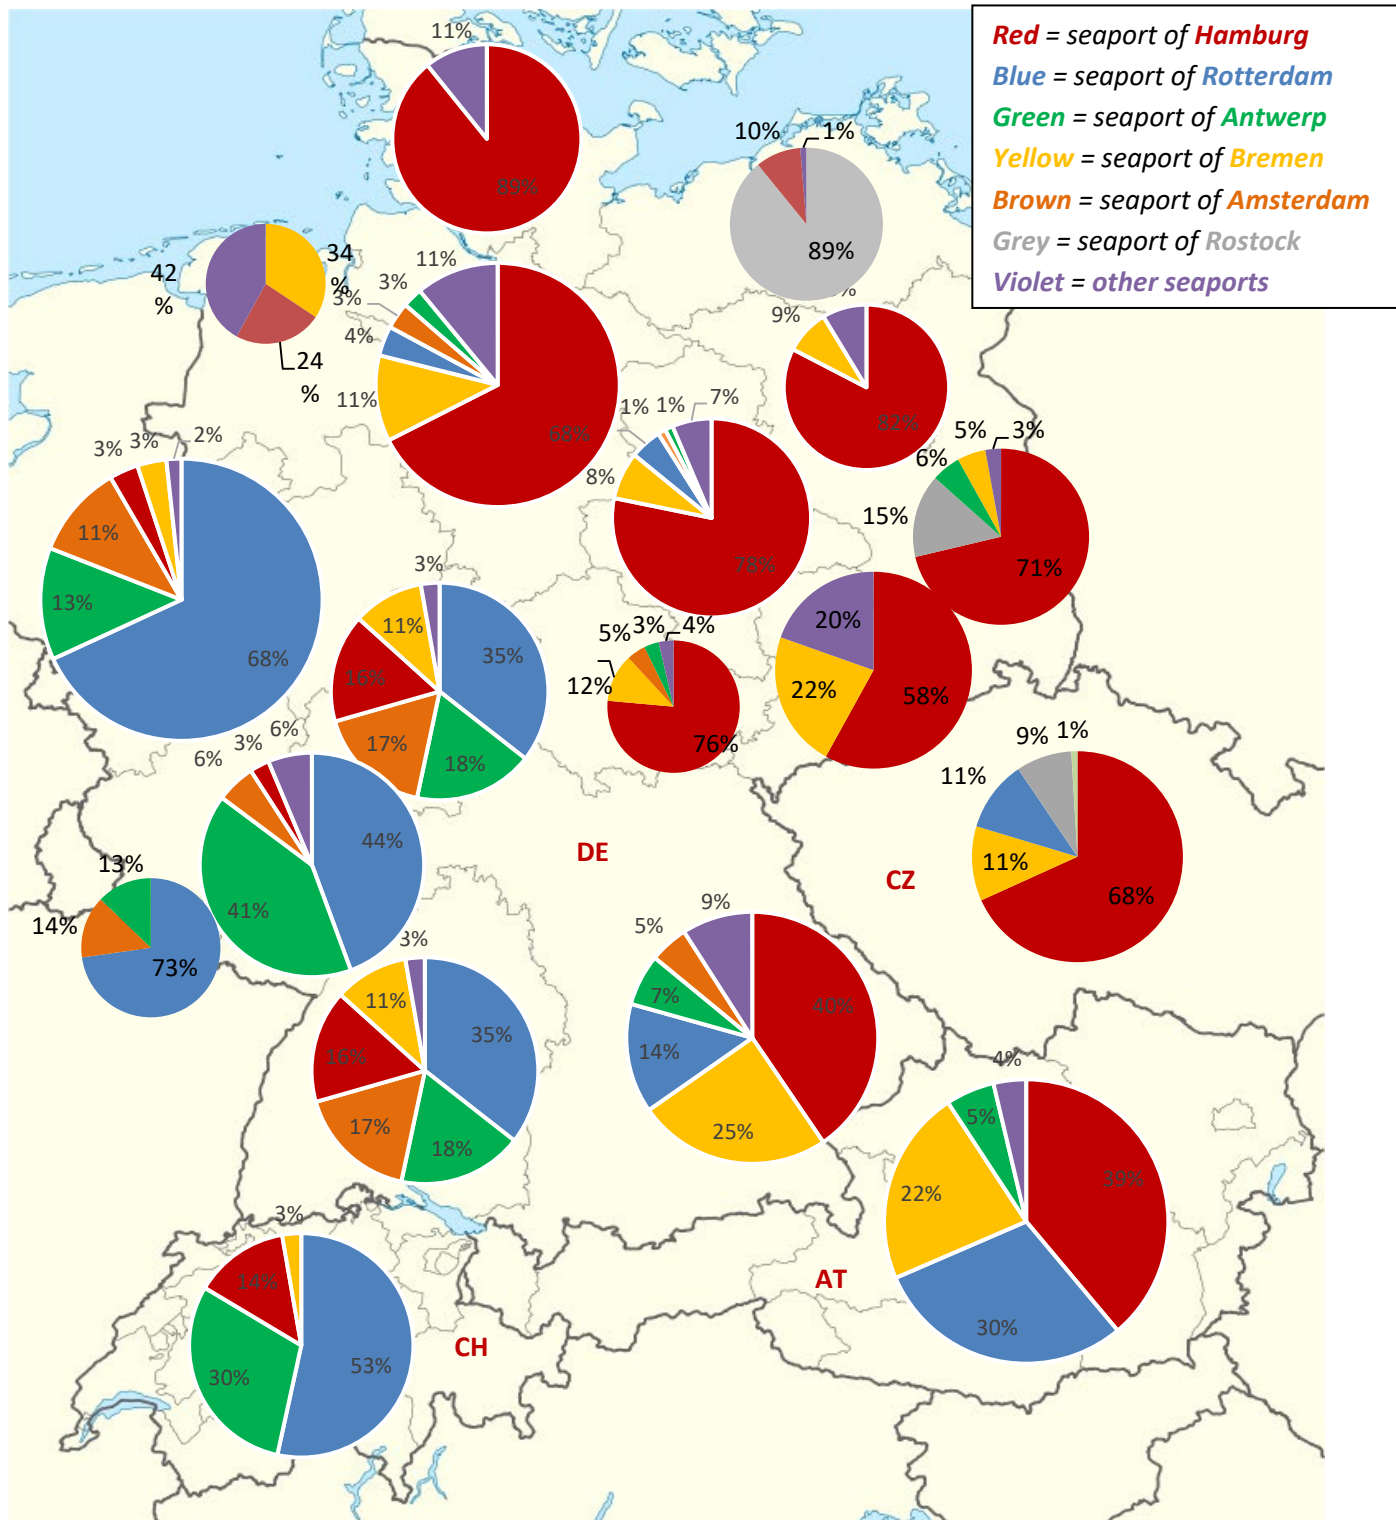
Red = seaport of Hamburg
Blue = seaport of Rotterdam
Green = seaport of Antwerp
Yellow = seaport of Bremen
Brown = seaport of Amsterdam
Grey = seaport of Rostock
Violet = other seaports

11%
89%
10%
1%
89%
42 %
34 %
24 %
3%
3%
4%
11%
11%
68%
9%
82%
1%
1%
7%
8%
78%
5%
3%
6%
15%
71%
3%
3%
2%
11%
13%
68%
3%
11%
16%
17%
35%
18%
5%
3%
4%
12%
76%
20%
22%
58%
9%
1%
11%
11%
68%
6%
3%
6%
41%
44%
DE
CZ
13%
14%
73%
3%
11%
16%
17%
35%
18%
5%
9%
7%
14%
25%
40%
4%
5%
22%
30%
39%
AT
3%
14%
30%
53%
CH